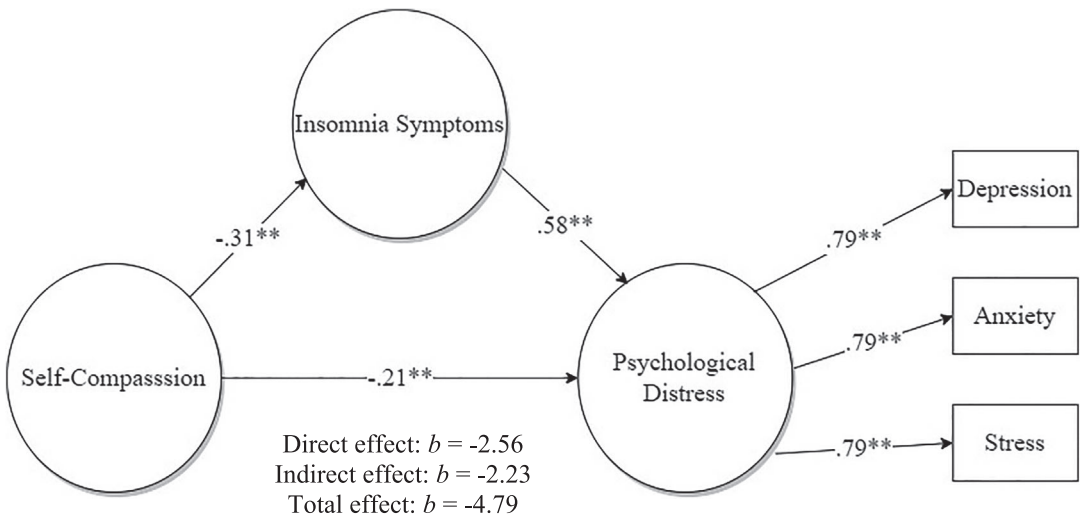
Insomnia Symptoms

-.31**

.58**

Depression

.79**

Anxiety

.79**

Self-Compasssion

-.21**

Psychological Distress

.79**

Stress

Direct effect: $b$ = -2.56
Indirect effect: $b$ = -2.23
Total effect: $b$ = -4.79